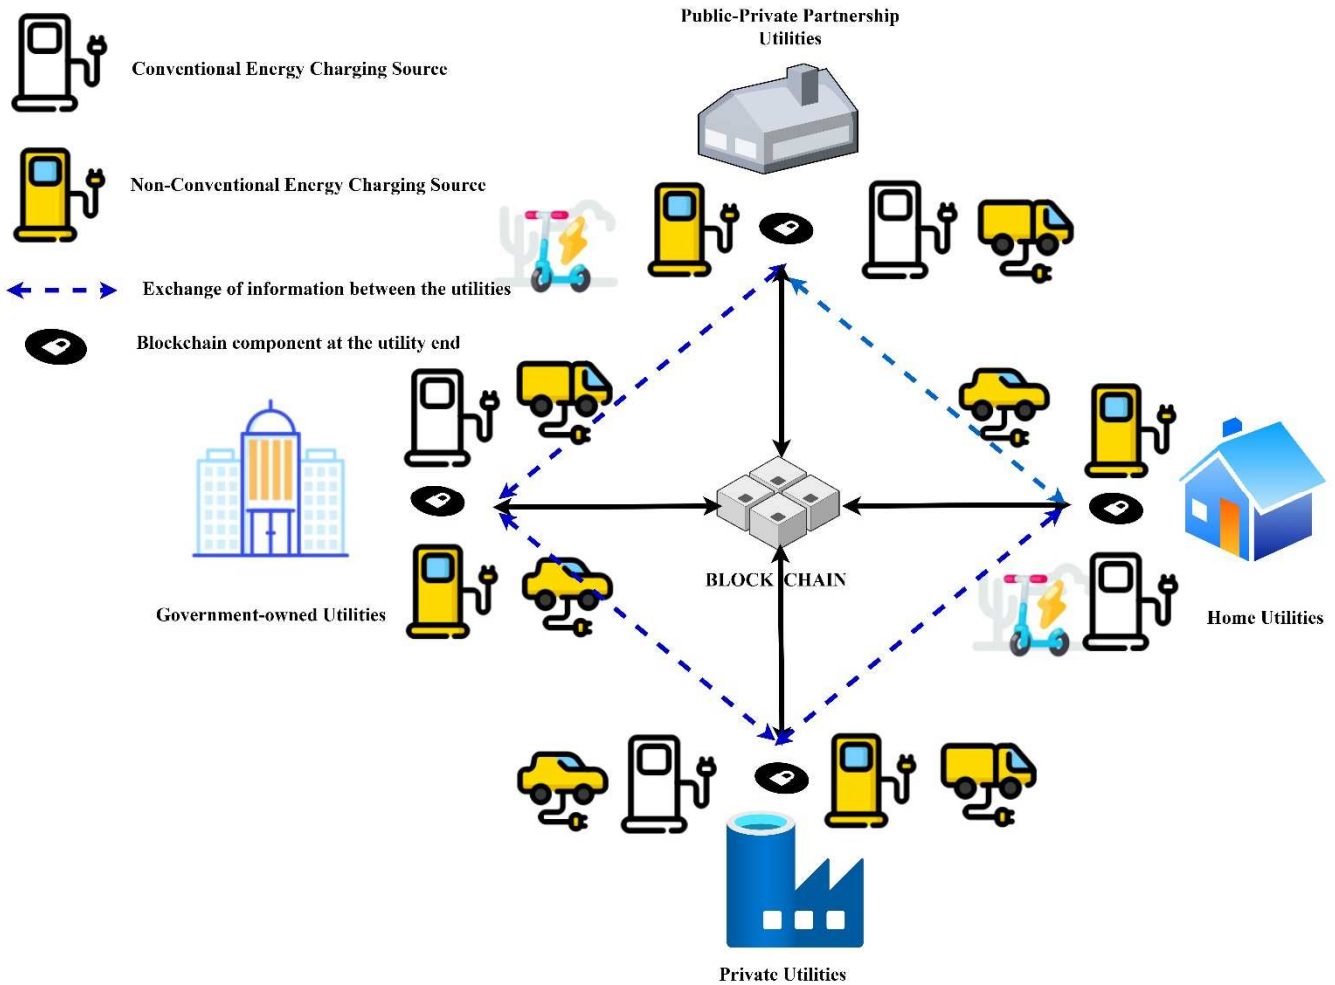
Conventional Energy Charging Source

Non-Conventional Energy Charging Source

Exchange of information between the utilities

Blockchain component at the utility end

Public-Private Partnership Utilities

Government-owned Utilities

BLOCK CHAIN

Home Utilities

Private Utilities